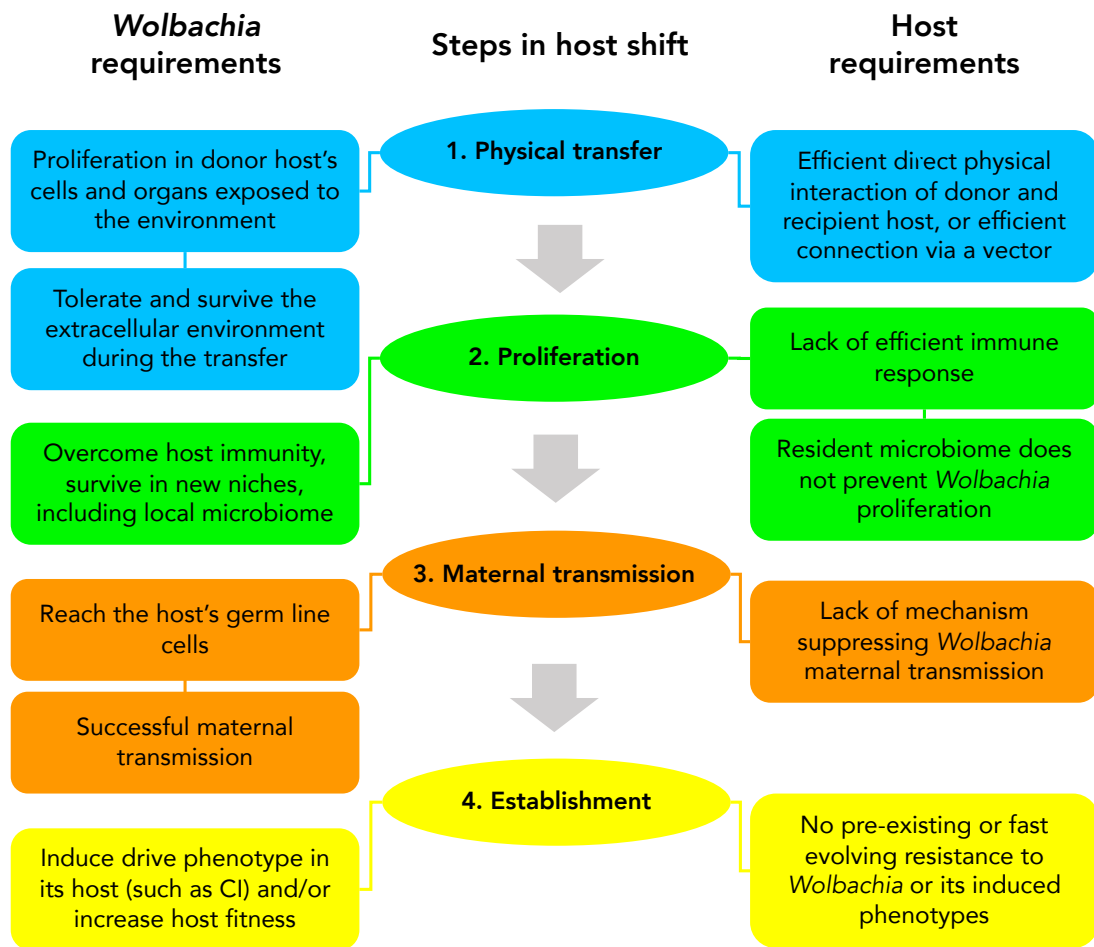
Wolbachia requirements

Steps in host shift

Host requirements

Proliferation in donor host's cells and organs exposed to the environment

1. Physical transfer

Efficient direct physical interaction of donor and recipient host, or efficient connection via a vector

Tolerate and survive the extracellular environment during the transfer

2. Proliferation

Lack of efficient immune response

Overcome host immunity, survive in new niches, including local microbiome

Resident microbiome does not prevent Wolbachia proliferation

Reach the host's germ line cells

3. Maternal transmission

Lack of mechanism suppressing Wolbachia maternal transmission

Successful maternal transmission

4. Establishment

Induce drive phenotype in its host (such as CI) and/or increase host fitness

No pre-existing or fast evolving resistance to Wolbachia or its induced phenotypes